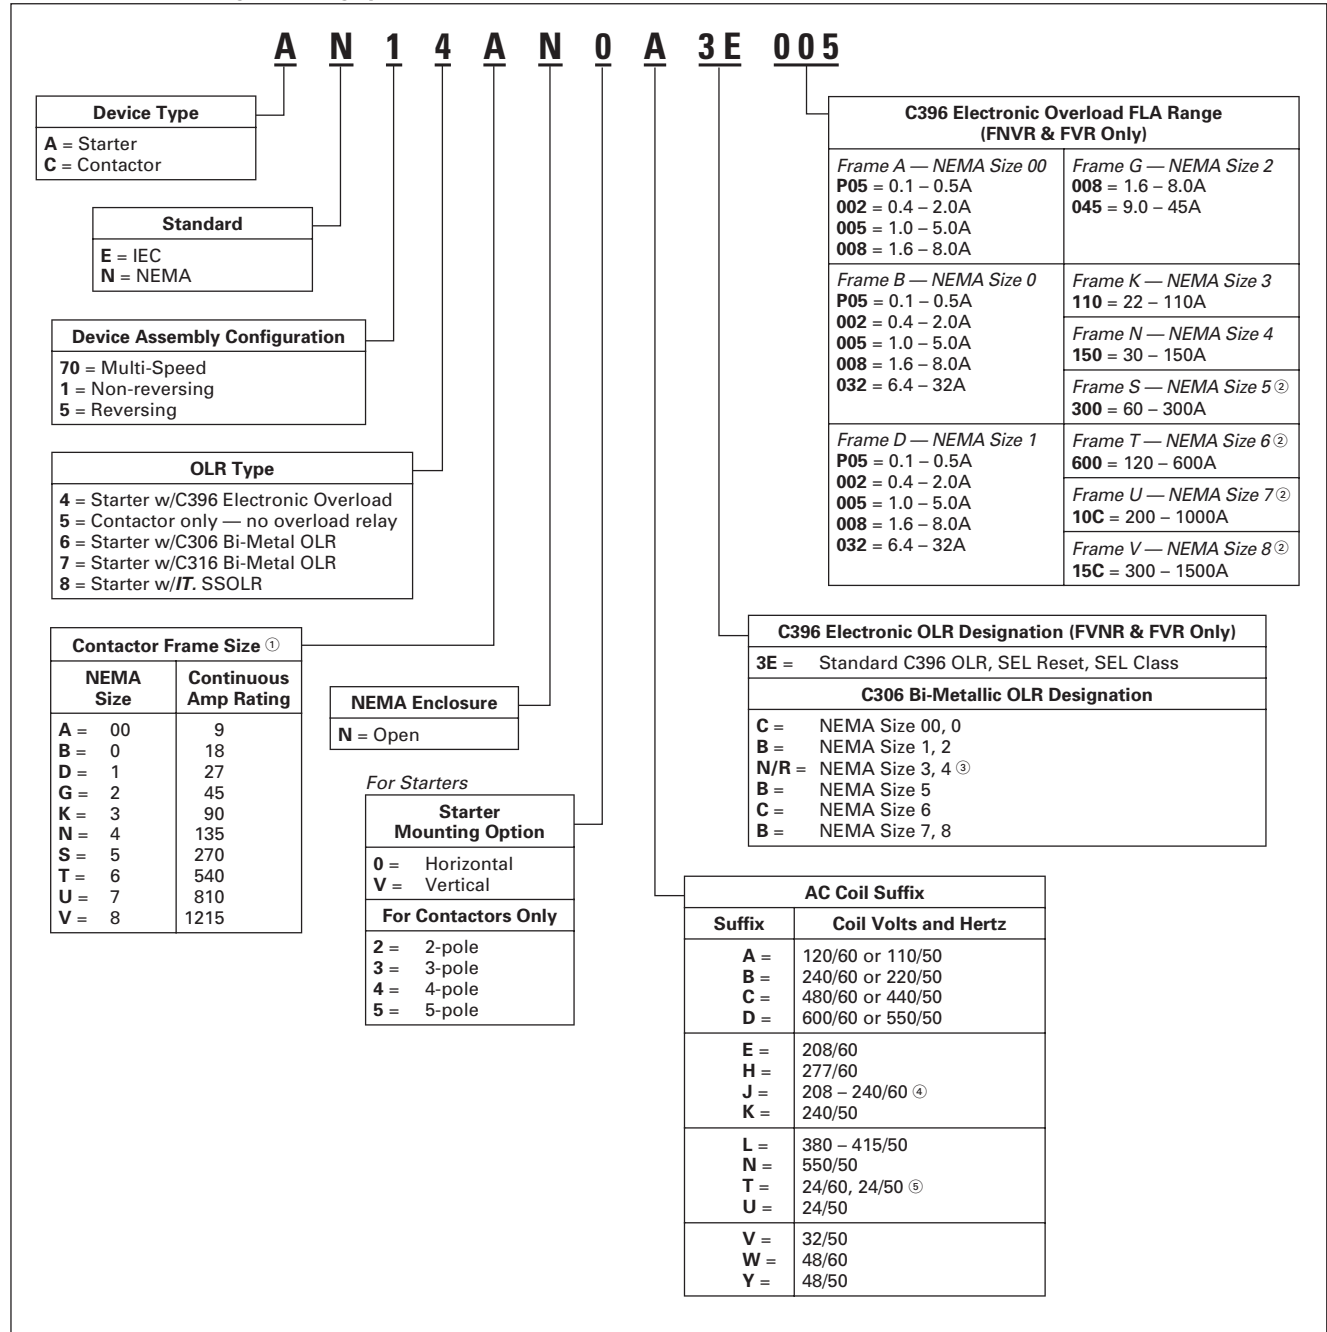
A N 1 4 A N 0 A 3E 005

**Device Type**
**A** = Starter
**C** = Contactor

**Standard**
**E** = IEC
**N** = NEMA

**Device Assembly Configuration**
**70** = Multi-Speed
**1** = Non-reversing
**5** = Reversing

**OLR Type**
**4** = Starter w/C396 Electronic Overload
**5** = Contactor only — no overload relay
**6** = Starter w/C306 Bi-Metal OLR
**7** = Starter w/C316 Bi-Metal OLR
**8** = Starter w/*IT.* SSOLR

**Contactor Frame Size** ①

| NEMA Size | Continuous Amp Rating |
|---|---|
| **A** = 00 | 9 |
| **B** = 0 | 18 |
| **D** = 1 | 27 |
| **G** = 2 | 45 |
| **K** = 3 | 90 |
| **N** = 4 | 135 |
| **S** = 5 | 270 |
| **T** = 6 | 540 |
| **U** = 7 | 810 |
| **V** = 8 | 1215 |

**NEMA Enclosure**
**N** = Open

*For Starters*
**Starter Mounting Option**
**0** = Horizontal
**V** = Vertical
**For Contactors Only**
**2** = 2-pole
**3** = 3-pole
**4** = 4-pole
**5** = 5-pole

**C396 Electronic Overload FLA Range (FNVR & FVR Only)**

*Frame A — NEMA Size 00*
**P05** = 0.1 – 0.5A
**002** = 0.4 – 2.0A
**005** = 1.0 – 5.0A
**008** = 1.6 – 8.0A

*Frame G — NEMA Size 2*
**008** = 1.6 – 8.0A
**045** = 9.0 – 45A

*Frame B — NEMA Size 0*
**P05** = 0.1 – 0.5A
**002** = 0.4 – 2.0A
**005** = 1.0 – 5.0A
**008** = 1.6 – 8.0A
**032** = 6.4 – 32A

*Frame K — NEMA Size 3*
**110** = 22 – 110A

*Frame N — NEMA Size 4*
**150** = 30 – 150A

*Frame S — NEMA Size 5* ②
**300** = 60 – 300A

*Frame D — NEMA Size 1*
**P05** = 0.1 – 0.5A
**002** = 0.4 – 2.0A
**005** = 1.0 – 5.0A
**008** = 1.6 – 8.0A
**032** = 6.4 – 32A

*Frame T — NEMA Size 6* ②
**600** = 120 – 600A

*Frame U — NEMA Size 7* ②
**10C** = 200 – 1000A

*Frame V — NEMA Size 8* ②
**15C** = 300 – 1500A

**C396 Electronic OLR Designation (FVNR & FVR Only)**
**3E** = Standard C396 OLR, SEL Reset, SEL Class
**C306 Bi-Metallic OLR Designation**
**C** = NEMA Size 00, 0
**B** = NEMA Size 1, 2
**N/R** = NEMA Size 3, 4 ③
**B** = NEMA Size 5
**C** = NEMA Size 6
**B** = NEMA Size 7, 8

**AC Coil Suffix**

| Suffix | Coil Volts and Hertz |
|---|---|
| **A** = | 120/60 or 110/50 |
| **B** = | 240/60 or 220/50 |
| **C** = | 480/60 or 440/50 |
| **D** = | 600/60 or 550/50 |
| **E** = | 208/60 |
| **H** = | 277/60 |
| **J** = | 208 – 240/60 ④ |
| **K** = | 240/50 |
| **L** = | 380 – 415/50 |
| **N** = | 550/50 |
| **T** = | 24/60, 24/50 ⑤ |
| **U** = | 24/50 |
| **V** = | 32/50 |
| **W** = | 48/60 |
| **Y** = | 48/50 |